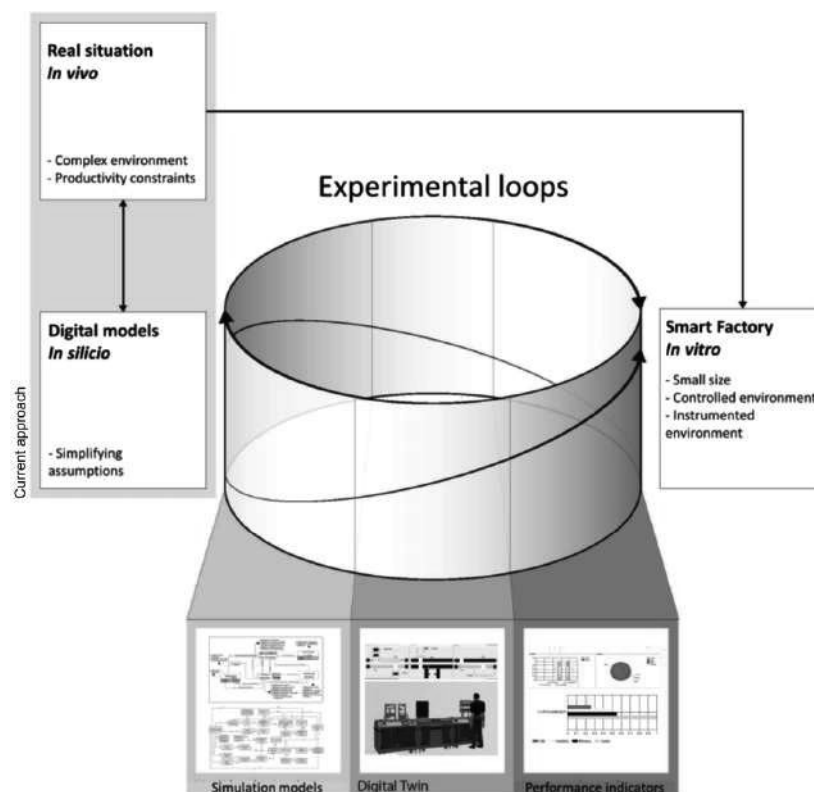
Real situation
*In vivo*

- Complex environment
- Productivity constraints

Digital models
*In silicio*

- Simplifying assumptions

Current approach

Experimental loops

Smart Factory
*In vitro*

- Small size
- Controlled environment
- Instrumented environment

Simulation models

Digital Twin

Performance indicators